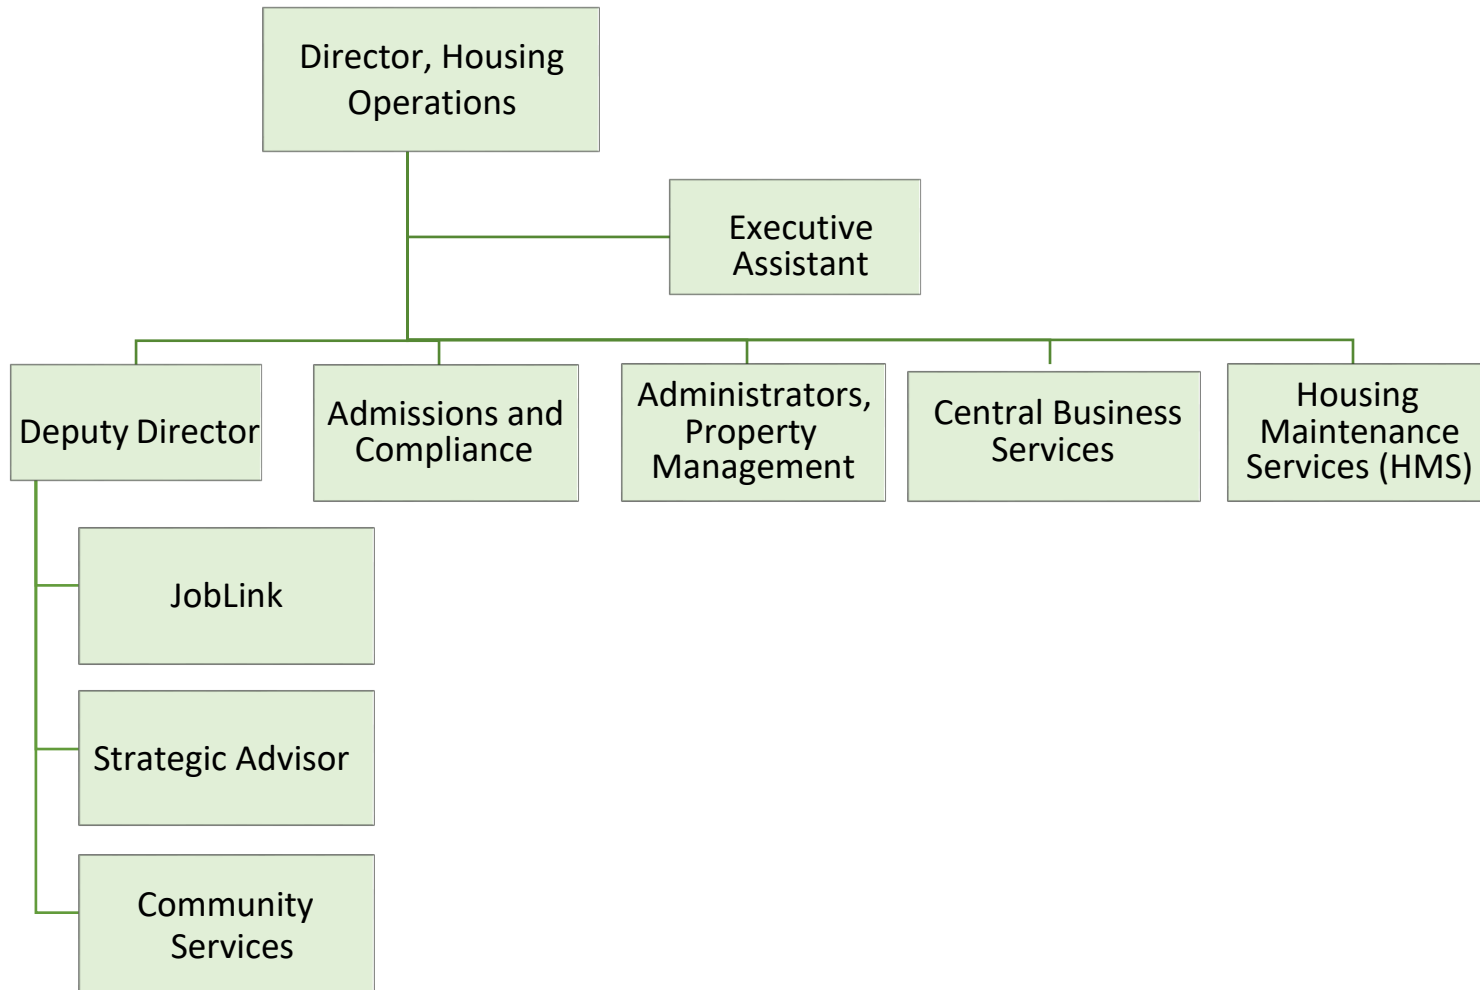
Director, Housing Operations

Executive Assistant

Deputy Director

Admissions and Compliance

Administrators, Property Management

Central Business Services

Housing Maintenance Services (HMS)

JobLink

Strategic Advisor

Community Services